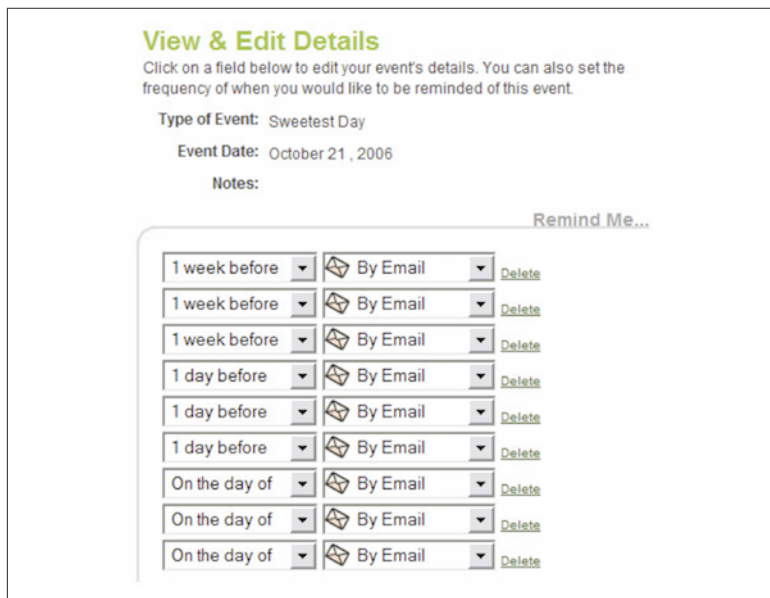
View & Edit Details

Click on a field below to edit your event's details. You can also set the frequency of when you would like to be reminded of this event.

Type of Event: Sweetest Day

Event Date: October 21 , 2006

Notes:

Remind Me...

1 week before By Email Delete
1 week before By Email Delete
1 week before By Email Delete
1 day before By Email Delete
1 day before By Email Delete
1 day before By Email Delete
On the day of By Email Delete
On the day of By Email Delete
On the day of By Email Delete